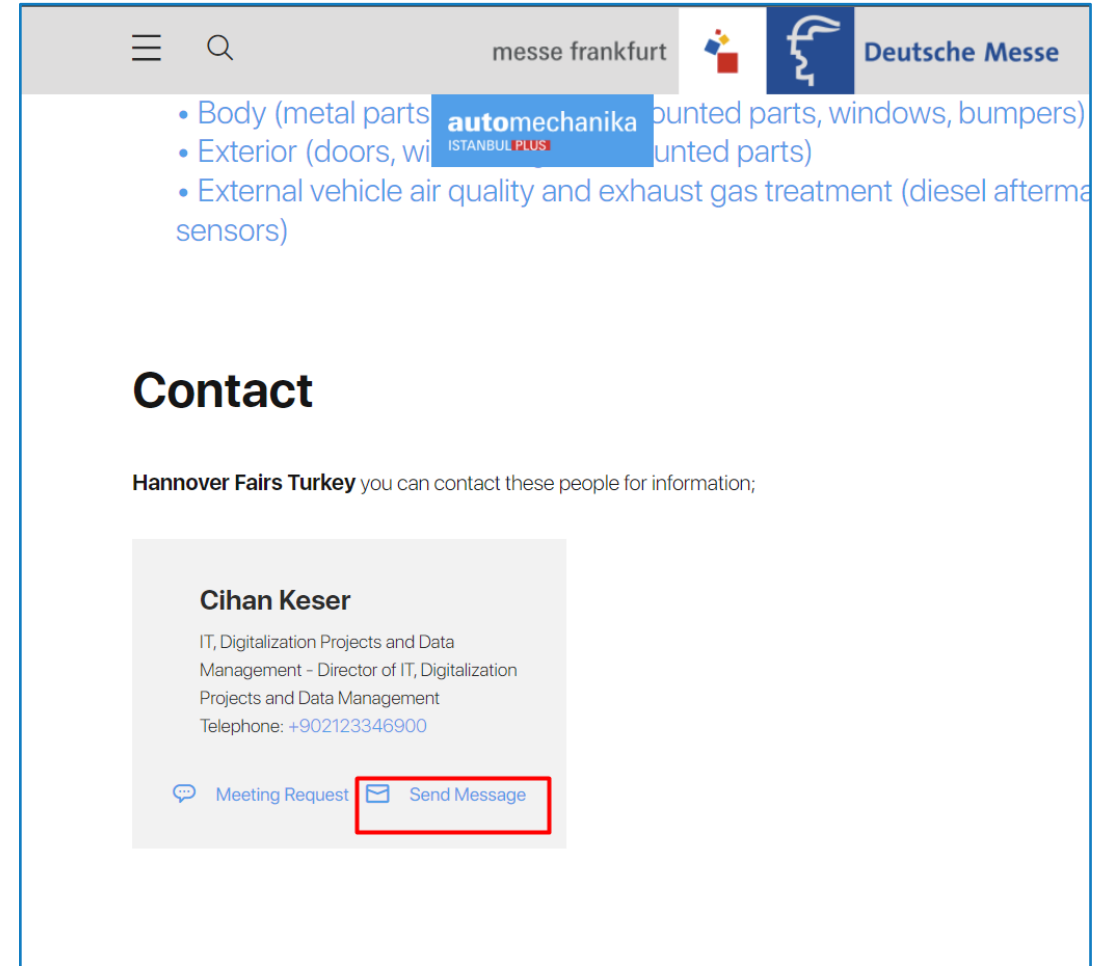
messe frankfurt

Deutsche Messe

automechanika ISTANBUL PLUS

• Body (metal parts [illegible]unted parts, windows, bumpers)
• Exterior (doors, wi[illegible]unted parts)
• External vehicle air quality and exhaust gas treatment (diesel afterma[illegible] sensors)

Contact

**Hannover Fairs Turkey** you can contact these people for information;

Cihan Keser

IT, Digitalization Projects and Data Management - Director of IT, Digitalization Projects and Data Management
Telephone: +902123346900

Meeting Request

Send Message